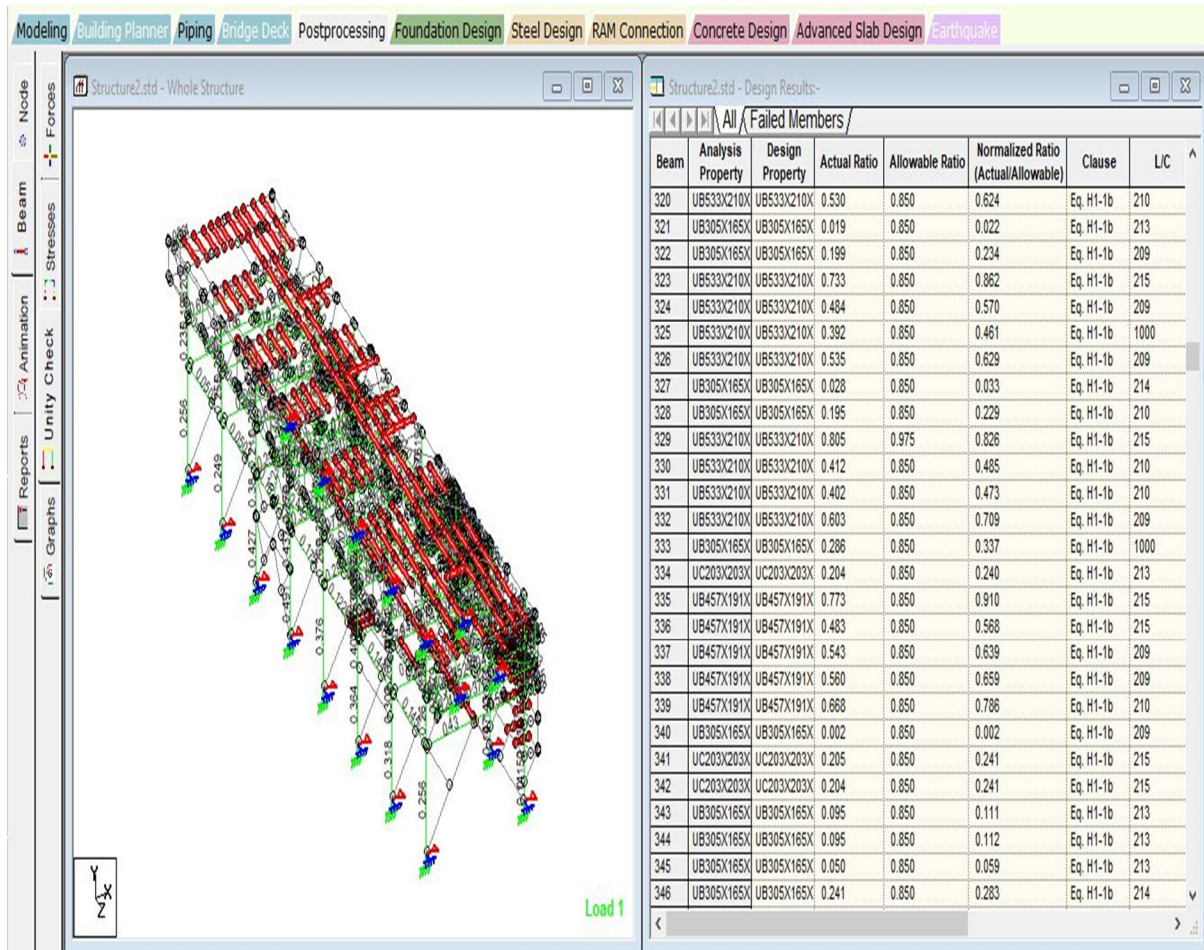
Modeling Building Planner Piping Bridge Deck Postprocessing Foundation Design Steel Design RAM Connection Concrete Design Advanced Slab Design Earthquake

Node Beam Animation Reports Forces Stresses Unity Check Graphs

Structure2.std - Whole Structure

0.256 0.249 0.427 0.376 0.394 0.318 0.256

Load 1

Structure2.std - Design Results:-

All Failed Members

| Beam | Analysis Property | Design Property | Actual Ratio | Allowable Ratio | Normalized Ratio (Actual/Allowable) | Clause | L/C |
|---|---|---|---|---|---|---|---|
| 320 | UB533X210X | UB533X210X | 0.530 | 0.850 | 0.624 | Eq. H1-1b | 210 |
| 321 | UB305X165X | UB305X165X | 0.019 | 0.850 | 0.022 | Eq. H1-1b | 213 |
| 322 | UB305X165X | UB305X165X | 0.199 | 0.850 | 0.234 | Eq. H1-1b | 209 |
| 323 | UB533X210X | UB533X210X | 0.733 | 0.850 | 0.862 | Eq. H1-1b | 215 |
| 324 | UB533X210X | UB533X210X | 0.484 | 0.850 | 0.570 | Eq. H1-1b | 209 |
| 325 | UB533X210X | UB533X210X | 0.392 | 0.850 | 0.461 | Eq. H1-1b | 1000 |
| 326 | UB533X210X | UB533X210X | 0.535 | 0.850 | 0.629 | Eq. H1-1b | 209 |
| 327 | UB305X165X | UB305X165X | 0.028 | 0.850 | 0.033 | Eq. H1-1b | 214 |
| 328 | UB305X165X | UB305X165X | 0.195 | 0.850 | 0.229 | Eq. H1-1b | 210 |
| 329 | UB533X210X | UB533X210X | 0.805 | 0.975 | 0.826 | Eq. H1-1b | 215 |
| 330 | UB533X210X | UB533X210X | 0.412 | 0.850 | 0.485 | Eq. H1-1b | 210 |
| 331 | UB533X210X | UB533X210X | 0.402 | 0.850 | 0.473 | Eq. H1-1b | 210 |
| 332 | UB533X210X | UB533X210X | 0.603 | 0.850 | 0.709 | Eq. H1-1b | 209 |
| 333 | UB305X165X | UB305X165X | 0.286 | 0.850 | 0.337 | Eq. H1-1b | 1000 |
| 334 | UC203X203X | UC203X203X | 0.204 | 0.850 | 0.240 | Eq. H1-1b | 213 |
| 335 | UB457X191X | UB457X191X | 0.773 | 0.850 | 0.910 | Eq. H1-1b | 215 |
| 336 | UB457X191X | UB457X191X | 0.483 | 0.850 | 0.568 | Eq. H1-1b | 215 |
| 337 | UB457X191X | UB457X191X | 0.543 | 0.850 | 0.639 | Eq. H1-1b | 209 |
| 338 | UB457X191X | UB457X191X | 0.560 | 0.850 | 0.659 | Eq. H1-1b | 209 |
| 339 | UB457X191X | UB457X191X | 0.668 | 0.850 | 0.786 | Eq. H1-1b | 210 |
| 340 | UB305X165X | UB305X165X | 0.002 | 0.850 | 0.002 | Eq. H1-1b | 209 |
| 341 | UC203X203X | UC203X203X | 0.205 | 0.850 | 0.241 | Eq. H1-1b | 215 |
| 342 | UC203X203X | UC203X203X | 0.204 | 0.850 | 0.241 | Eq. H1-1b | 215 |
| 343 | UB305X165X | UB305X165X | 0.095 | 0.850 | 0.111 | Eq. H1-1b | 213 |
| 344 | UB305X165X | UB305X165X | 0.095 | 0.850 | 0.112 | Eq. H1-1b | 213 |
| 345 | UB305X165X | UB305X165X | 0.050 | 0.850 | 0.059 | Eq. H1-1b | 213 |
| 346 | UB305X165X | UB305X165X | 0.241 | 0.850 | 0.283 | Eq. H1-1b | 214 |